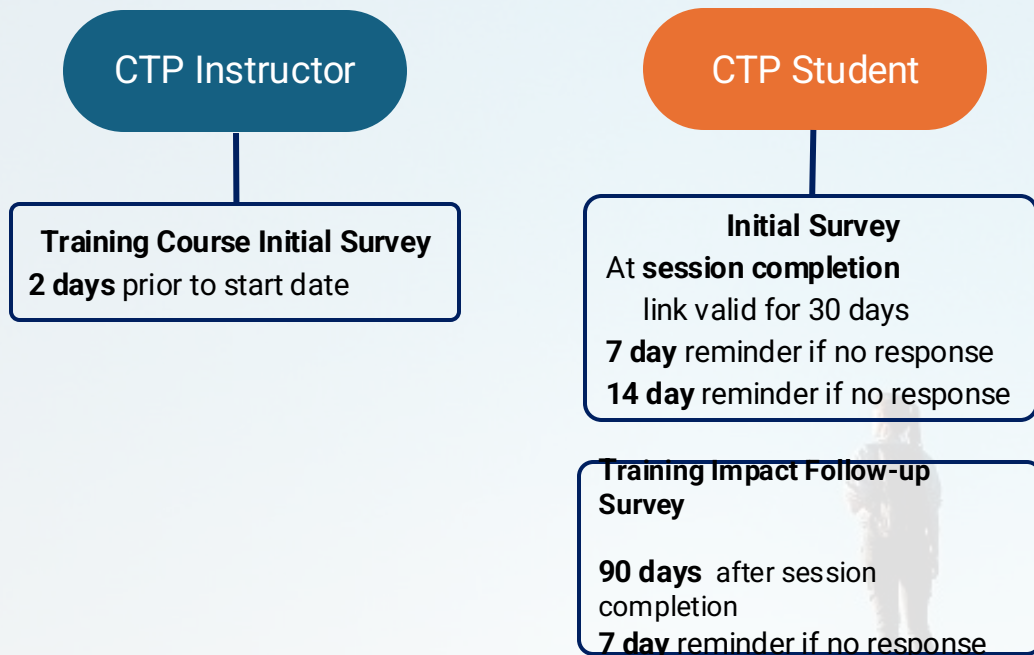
CTP Instructor

Training Course Initial Survey
2 days prior to start date

CTP Student

Initial Survey
At session completion
link valid for 30 days
7 day reminder if no response
14 day reminder if no response

Training Impact Follow-up Survey

90 days after session completion
7 day reminder if no response